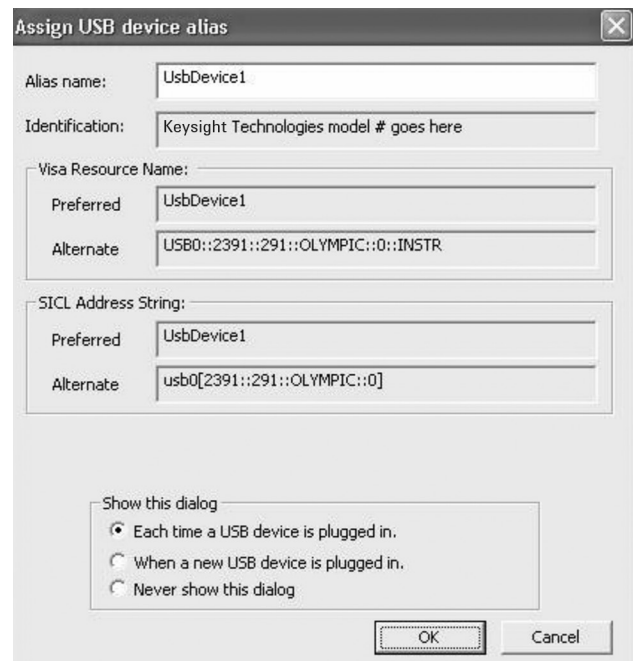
Assign USB device alias

Alias name: UsbDevice1

Identification: Keysight Technologies model # goes here

Visa Resource Name:

Preferred UsbDevice1

Alternate USB0::2391::291::OLYMPIC::0::INSTR

SICL Address String:

Preferred UsbDevice1

Alternate usb0[2391::291::OLYMPIC::0]

Show this dialog

Each time a USB device is plugged in.

When a new USB device is plugged in.

Never show this dialog

OK

Cancel